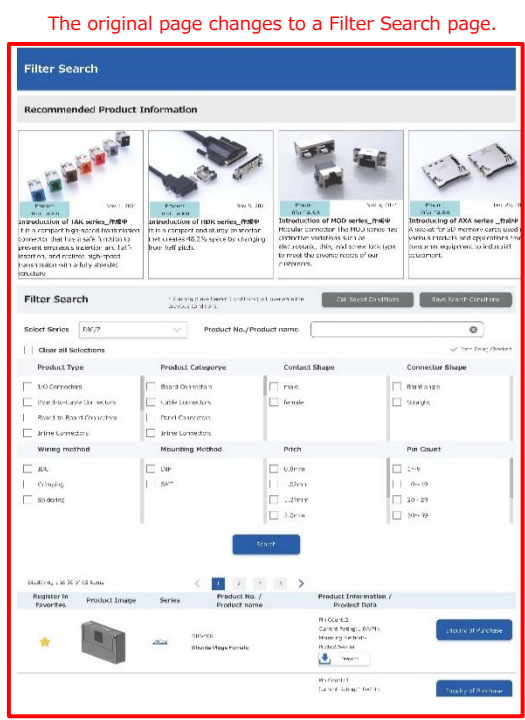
The original page changes to a Filter Search page.

Filter Search

Recommended Product Information

Introduction of IAK series_作成中
It is a compact high-speed transmission connector that has a safe function to prevent erroneous insertion and half-insertion, and realizes high-speed transmission with a fully shielded structure

Introduction of HDR series_作成中
It is a compact and sturdy connector that creates 48.2% space by changing from half pitch.

Introduction of MOD series_作成中
Modular connector The MOD series has distinctive variations such as electrostatic, thin, and screw lock type to meet the diverse needs of our customers.

Introducing of AXA series _作成中
A socket for SD memory cards used in various products and applications for business equipment, industrial equipment.

Filter Search

Call Saved Conditions
Save Search Conditions

Select Series
Product No./Product name

Clear all Selections

Product Type
I/O Connectors
Board to Board Connectors
Inline Connectors

Product Categorye
Board Connectors
Cable Connectors
Panel Connectors
Inline Connectors

Contact Shape
male
female

Connector Shape
Right angle
Straight

Wiring method
IDC
Crimping
Soldering

Mounting Method
DIP

Pitch
0.8mm
1.27mm
2.0mm

Pin Count
1~9
10~19
20~29
30~39

Search

| Register in Favorites | Product Image | Series | Product No. / Product name | Product Information / Product Data | |
|---|---|---|---|---|---|
| | | | Shunts Plugs Female | Pin Count:2 | Inquiry of Purchase |
| | | | | Pin Count:3 | Inquiry of Purchase |